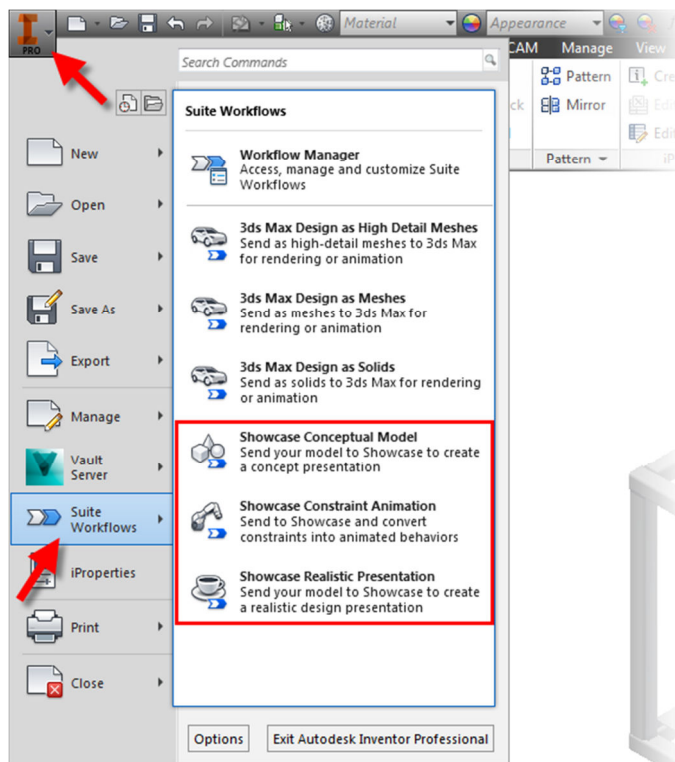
I PRO

Material

Appearance

CAM Manage View

Pattern

Mirror

Pattern

Search Commands

New

Open

Save

Save As

Export

Manage

Vault Server

Suite Workflows

iProperties

Print

Close

Suite Workflows

Workflow Manager
Access, manage and customize Suite Workflows

3ds Max Design as High Detail Meshes
Send as high-detail meshes to 3ds Max for rendering or animation

3ds Max Design as Meshes
Send as meshes to 3ds Max for rendering or animation

3ds Max Design as Solids
Send as solids to 3ds Max for rendering or animation

Showcase Conceptual Model
Send your model to Showcase to create a concept presentation

Showcase Constraint Animation
Send to Showcase and convert constraints into animated behaviors

Showcase Realistic Presentation
Send your model to Showcase to create a realistic design presentation

Options

Exit Autodesk Inventor Professional